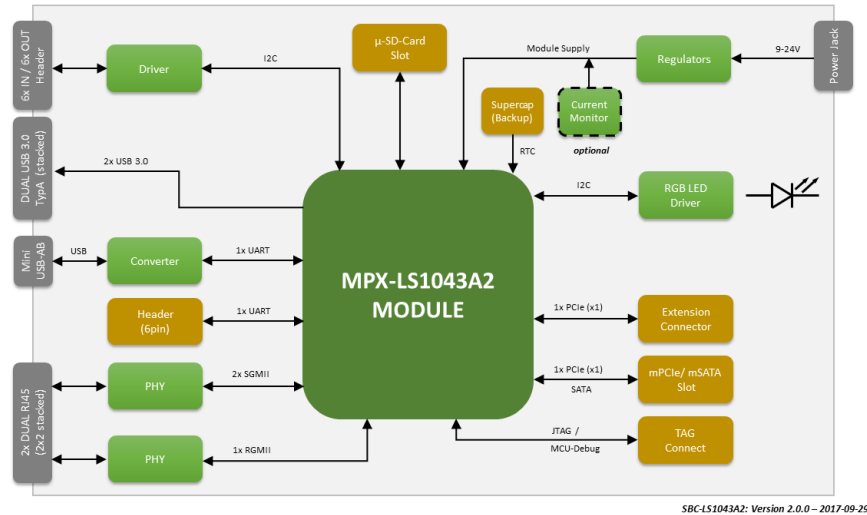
6x IN / 6x OUT Header

Driver

I2C

µ-SD-Card Slot

Module Supply

Regulators

9-24V

Power Jack

DUAL USB 3.0 TypA (stacked)

Supercap (Backup)

Current Monitor

optional

RTC

2x USB 3.0

I2C

RGB LED Driver

Mini USB-AB

USB

Converter

1x UART

MPX-LS1043A2 MODULE

Header (6pin)

1x UART

1x PCIe (x1)

Extension Connector

1x PCIe (x1)

SATA

mPCIe/ mSATA Slot

2x DUAL RJ45 (2x2 stacked)

PHY

2x SGMII

PHY

1x RGMII

JTAG / MCU-Debug

TAG Connect

SBC-LS1043A2: Version 2.0.0 – 2017-09-29